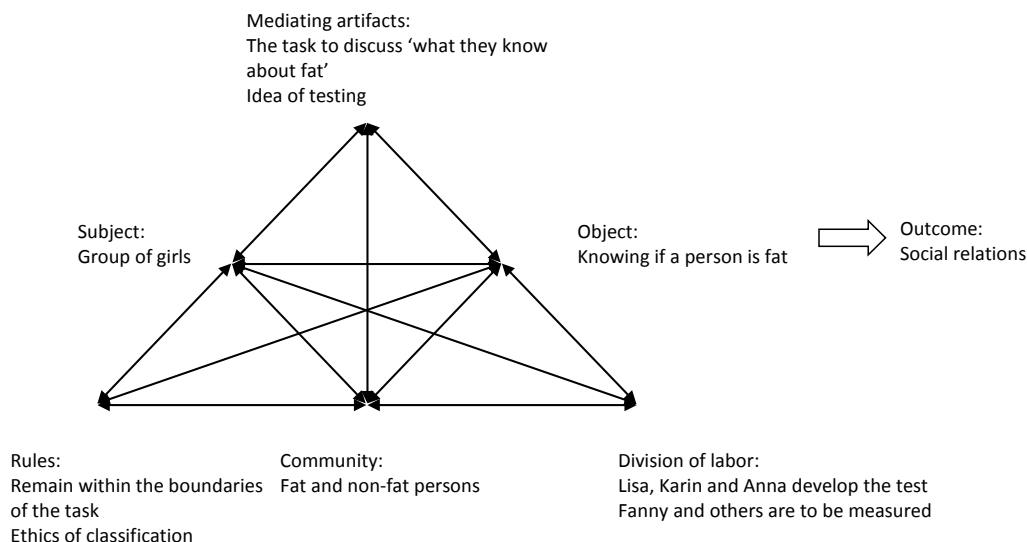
Mediating artifacts:
The task to discuss 'what they know about fat'
Idea of testing

Subject:
Group of girls

Object:
Knowing if a person is fat

Outcome:
Social relations

Rules:
Remain within the boundaries of the task
Ethics of classification

Community:
Fat and non-fat persons

Division of labor:
Lisa, Karin and Anna develop the test
Fanny and others are to be measured